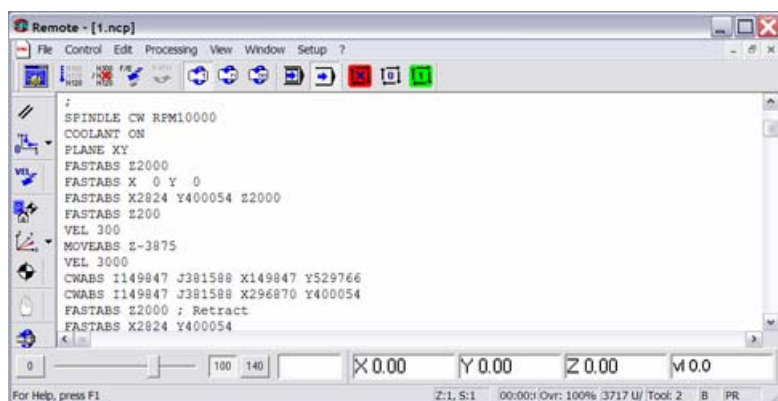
Remote - [1.ncp]

File Control Edit Processing View Window Setup ?

;
SPINDLE CW RPM10000
COOLANT ON
PLANE XY
FASTABS Z2000
FASTABS X 0 Y 0
FASTABS X2824 Y400054 Z2000
FASTABS Z200
VEL 300
MOVEABS Z-3875
VEL 3000
CWABS I149847 J381588 X149847 Y529766
CWABS I149847 J381588 X296870 Y400054
FASTABS Z2000 ; Retract
FASTABS X2824 Y400054

0 100 140 X 0.00 Y 0.00 Z 0.00 W 0.0

For Help, press F1 Z:1, S:1 00:00: Ovr: 100% 3717 U/ Tool: 2 B PR